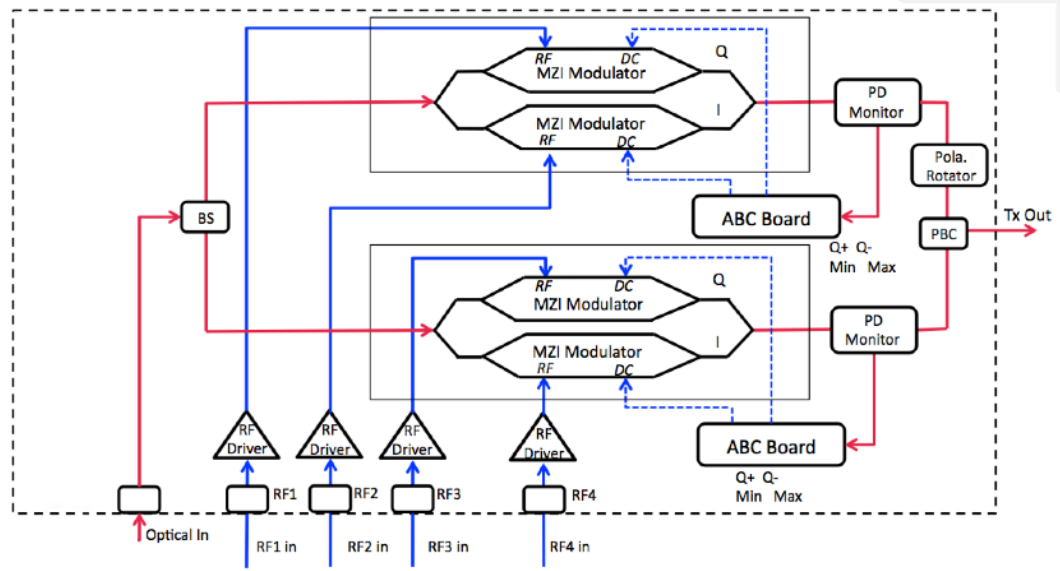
RF
DC
MZI Modulator
Q
MZI Modulator
RF
DC
I
PD Monitor
Pola. Rotator
BS
ABC Board
Q+ Q-
Min Max
PBC
Tx Out
RF
DC
MZI Modulator
Q
MZI Modulator
RF
DC
I
PD Monitor
RF Driver
RF Driver
RF Driver
RF Driver
ABC Board
Q+ Q-
Min Max
RF1
RF2
RF3
RF4
Optical In
RF1 in
RF2 in
RF3 in
RF4 in